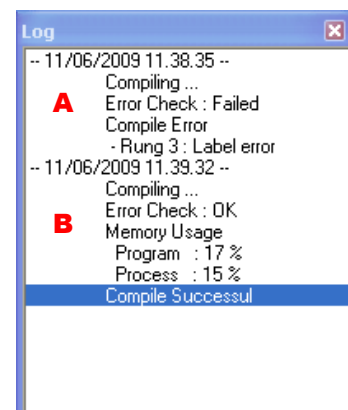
Log

-- 11/06/2009 11.38.35 --
Compiling ...
A
Error Check : Failed
Compile Error
- Rung 3 : Label error
-- 11/06/2009 11.39.32 --
Compiling ...
Error Check : OK
B
Memory Usage
Program : 17 %
Process : 15 %
Compile Successul